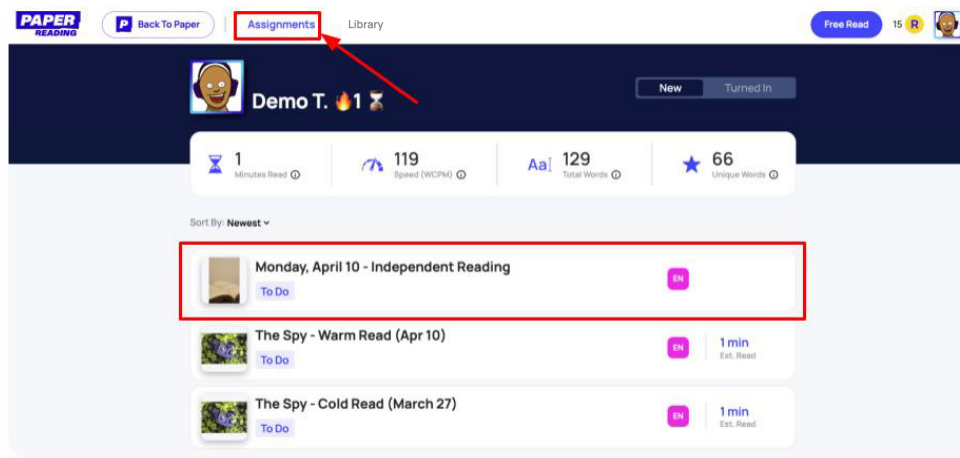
PAPER READING

P Back To Paper

Assignments

Library

Free Read

15 R

Demo T. 🔥1 ⌛

New

Turned In

1
Minutes Read ⓘ

119
Speed (WCPM) ⓘ

Aa 129
Total Words ⓘ

66
Unique Words ⓘ

Sort By: Newest

Monday, April 10 - Independent Reading
To Do
EN

The Spy - Warm Read (Apr 10)
To Do
EN
1 min
Est. Read

The Spy - Cold Read (March 27)
To Do
EN
1 min
Est. Read